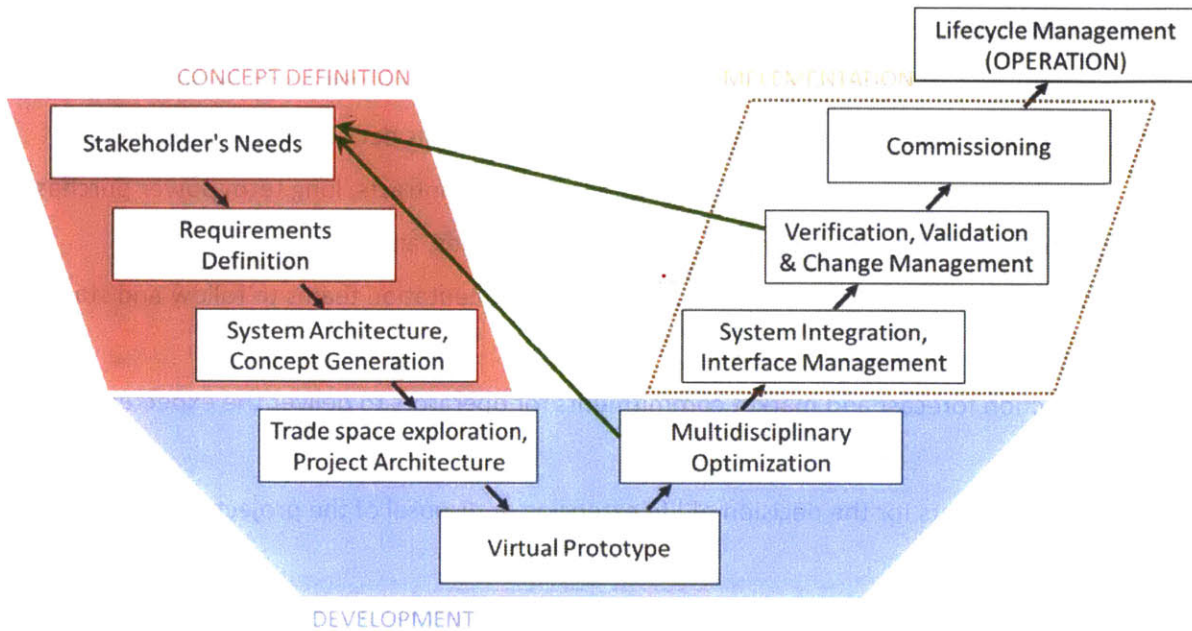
Lifecycle Management (OPERATION)

CONCEPT DEFINITION

IMPLEMENTATION

Stakeholder's Needs

Commissioning

Requirements Definition

Verification, Validation & Change Management

System Architecture, Concept Generation

System Integration, Interface Management

Trade space exploration, Project Architecture

Multidisciplinary Optimization

Virtual Prototype

DEVELOPMENT